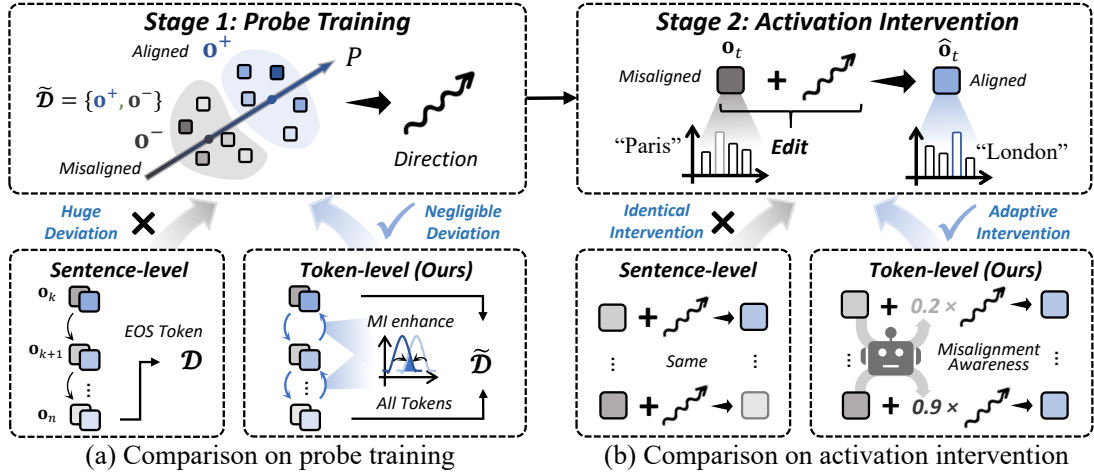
Stage 1: Probe Training

Aligned $\mathbf{o}^+$

$P$

$\widetilde{\mathcal{D}} = \{\mathbf{o}^+, \mathbf{o}^-\}$

$\mathbf{o}^-$

Misaligned

Direction

Stage 2: Activation Intervention

$\mathbf{o}_t$

$\hat{\mathbf{o}}_t$

Misaligned

Aligned

"Paris"

Edit

"London"

Huge Deviation

Negligible Deviation

Identical Intervention

Adaptive Intervention

Sentence-level

$\mathbf{o}_k$

$\mathbf{o}_{k+1}$

$\vdots$

$\mathbf{o}_n$

EOS Token

$\mathcal{D}$

Token-level (Ours)

MI enhance

$\widetilde{\mathcal{D}}$

All Tokens

Sentence-level

$\vdots$ Same $\vdots$

Token-level (Ours)

0.2 ×

Misalignment Awareness

0.9 ×

(a) Comparison on probe training

(b) Comparison on activation intervention